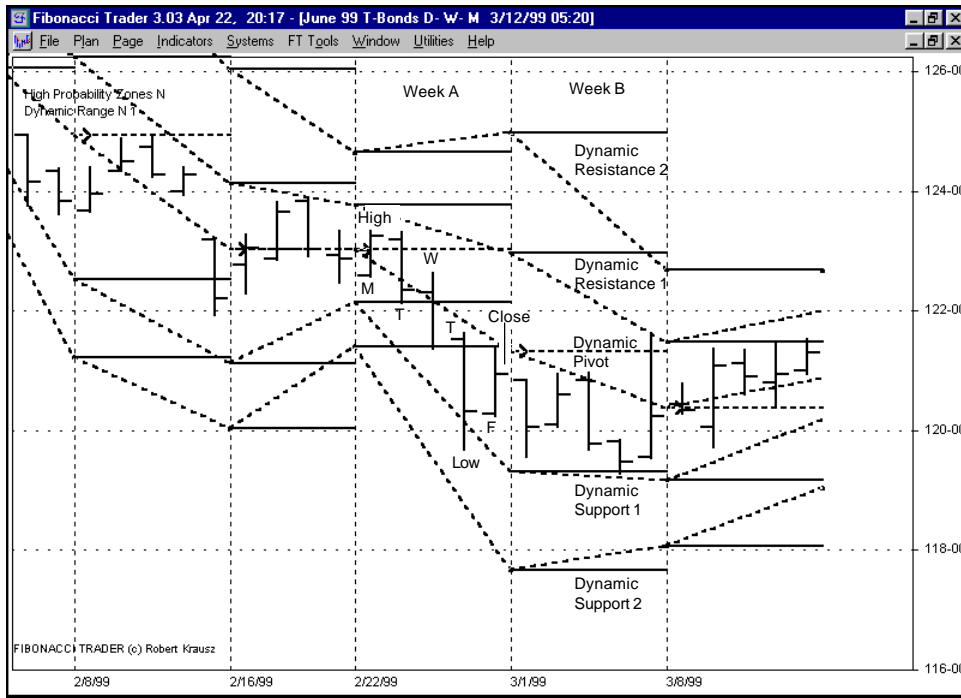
Fibonacci Trader 3.03 Apr 22, 20:17 - [June 99 T-Bonds D- W- M 3/12/99 05:20]

File Plan Page Indicators Systems FT Tools Window Utilities Help

High Probability Zones N
Dynamic Range N 1

Week A

Week B

Dynamic Resistance 2

High

W

Dynamic Resistance 1

M

T

T

Close

Dynamic Pivot

F

Low

Dynamic Support 1

Dynamic Support 2

FIBONACCI TRADER (c) Robert Krausz

126-00

124-00

122-00

120-00

118-00

116-00

2/8/99

2/16/99

2/22/99

3/1/99

3/8/99